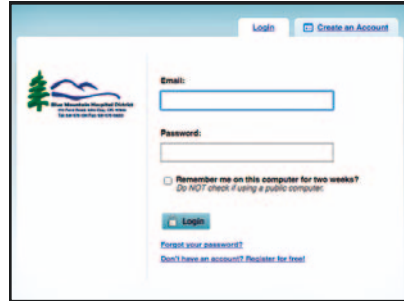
Login

Create an Account

Blue Mountain Hospital District

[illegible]

Email:

Password:

Remember me on this computer for two weeks?
Do NOT check if using a public computer.

Login

Forgot your password?

Don't have an account? Register for free!